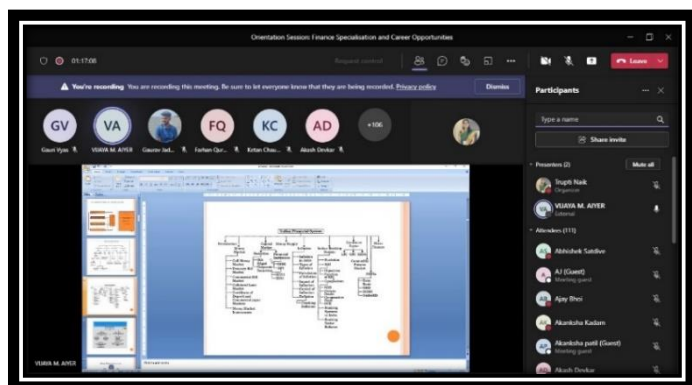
Orientation Session: Finance Specialisation and Career Opportunities

01:17:08

Request control

Leave

You're recording You are recording this meeting. Be sure to let everyone know that they are being recorded. Privacy policy

Dismiss

GV
Gauri Vyas

VA
VIJAYA M. AIYER

Gaurav Jad...

FQ
Farhan Qur...

KC
Ketan Chou...

AD
Akash Divekar

+106

Indian Financial System

VIJAYA M. AIYER

Participants

Type a name

Share invite

Presenters (2)

Mute all

Trupti Naik
Organizer

VIJAYA M. AIYER
External

Attendees (111)

Abhishek Satdive

AJ (Guest)
Meeting guest

Ajay Bhoi

Akanksha Kadam

Akanksha patil (Guest)
Meeting guest

Akash Divekar